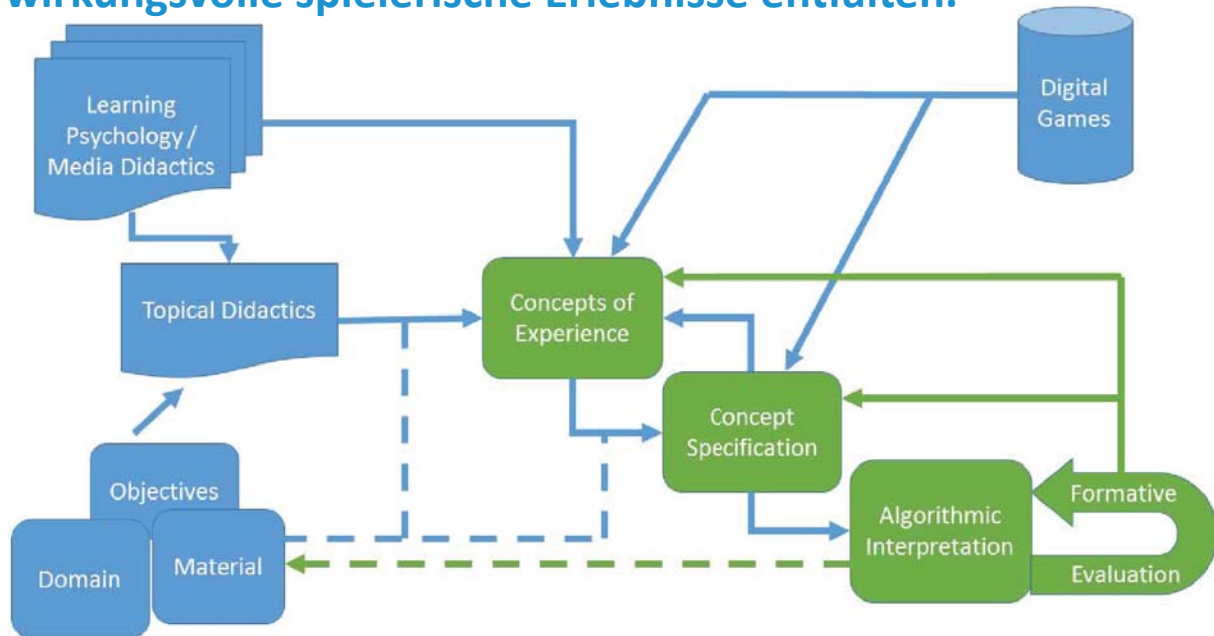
wirkungsvolle spielerische Erlebnisse entfalten.

Learning Psychology / Media Didactics

Digital Games

Topical Didactics

Concepts of Experience

Concept Specification

Objectives

Domain

Material

Algorithmic Interpretation

Formative

Evaluation